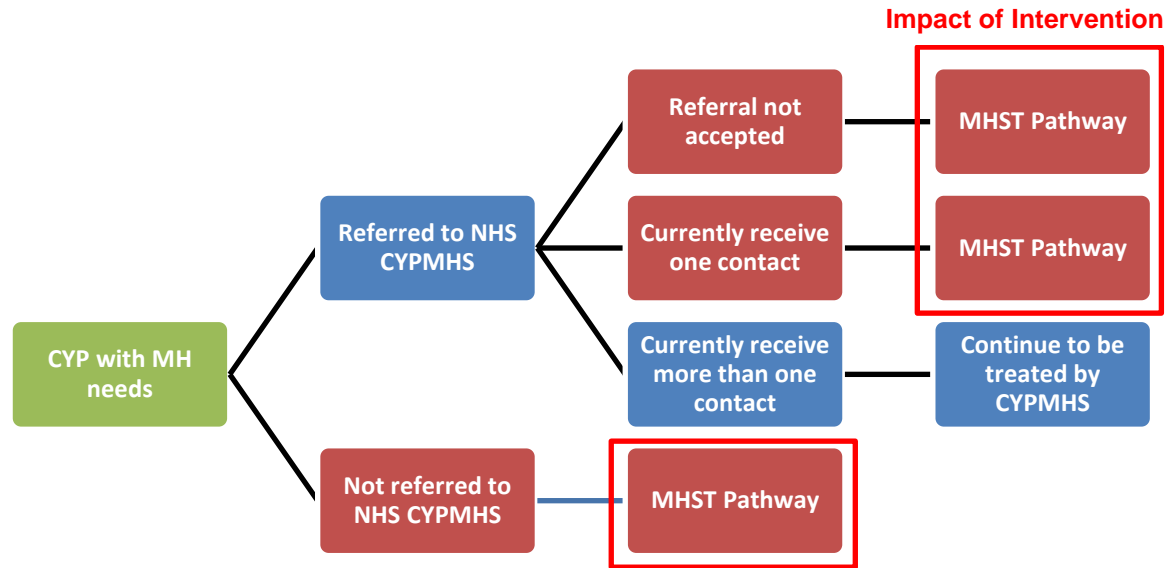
Impact of Intervention

CYP with MH needs

Referred to NHS CYPMHS

Referral not accepted

MHST Pathway

Currently receive one contact

MHST Pathway

Currently receive more than one contact

Continue to be treated by CYPMHS

Not referred to NHS CYPMHS

MHST Pathway